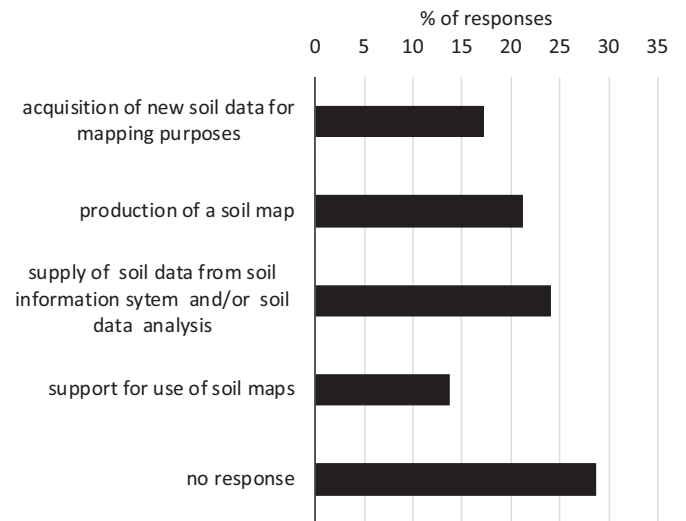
% of responses

0 5 10 15 20 25 30 35

acquisition of new soil data for mapping purposes

production of a soil map

supply of soil data from soil information sytem and/or soil data analysis

support for use of soil maps

no response